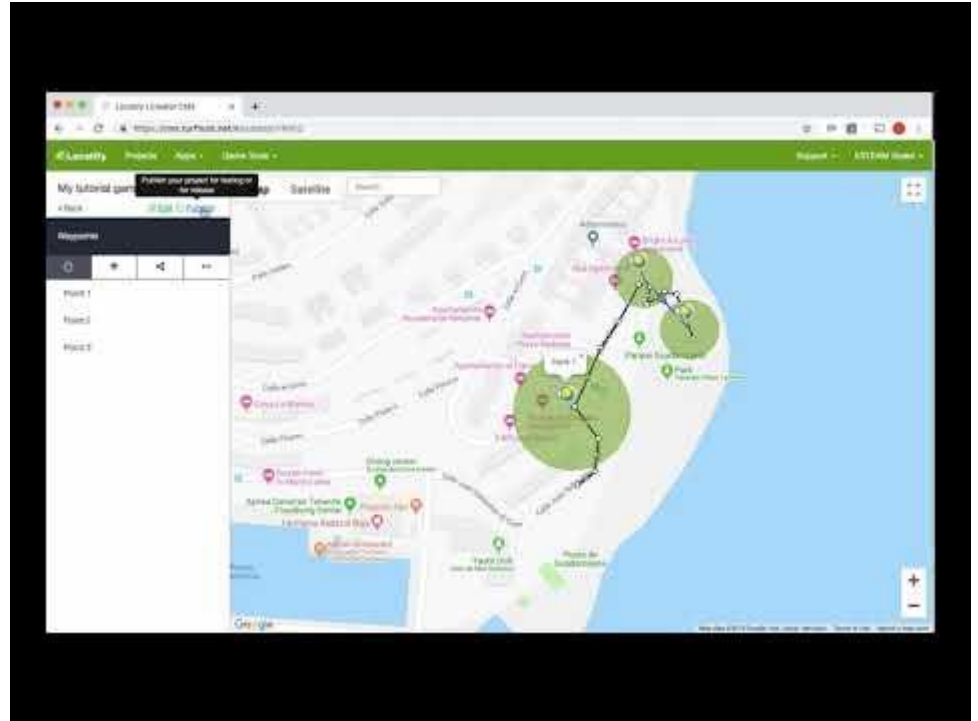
Locatify

Projects Apps Game Tools

Support

My tutorial gam

Publish your project for testing or for release

Map Satellite

Back

Edit

Publish

Waypoints

Point 1

Point 2

Point 3

Point 1

Park

Google

+

−